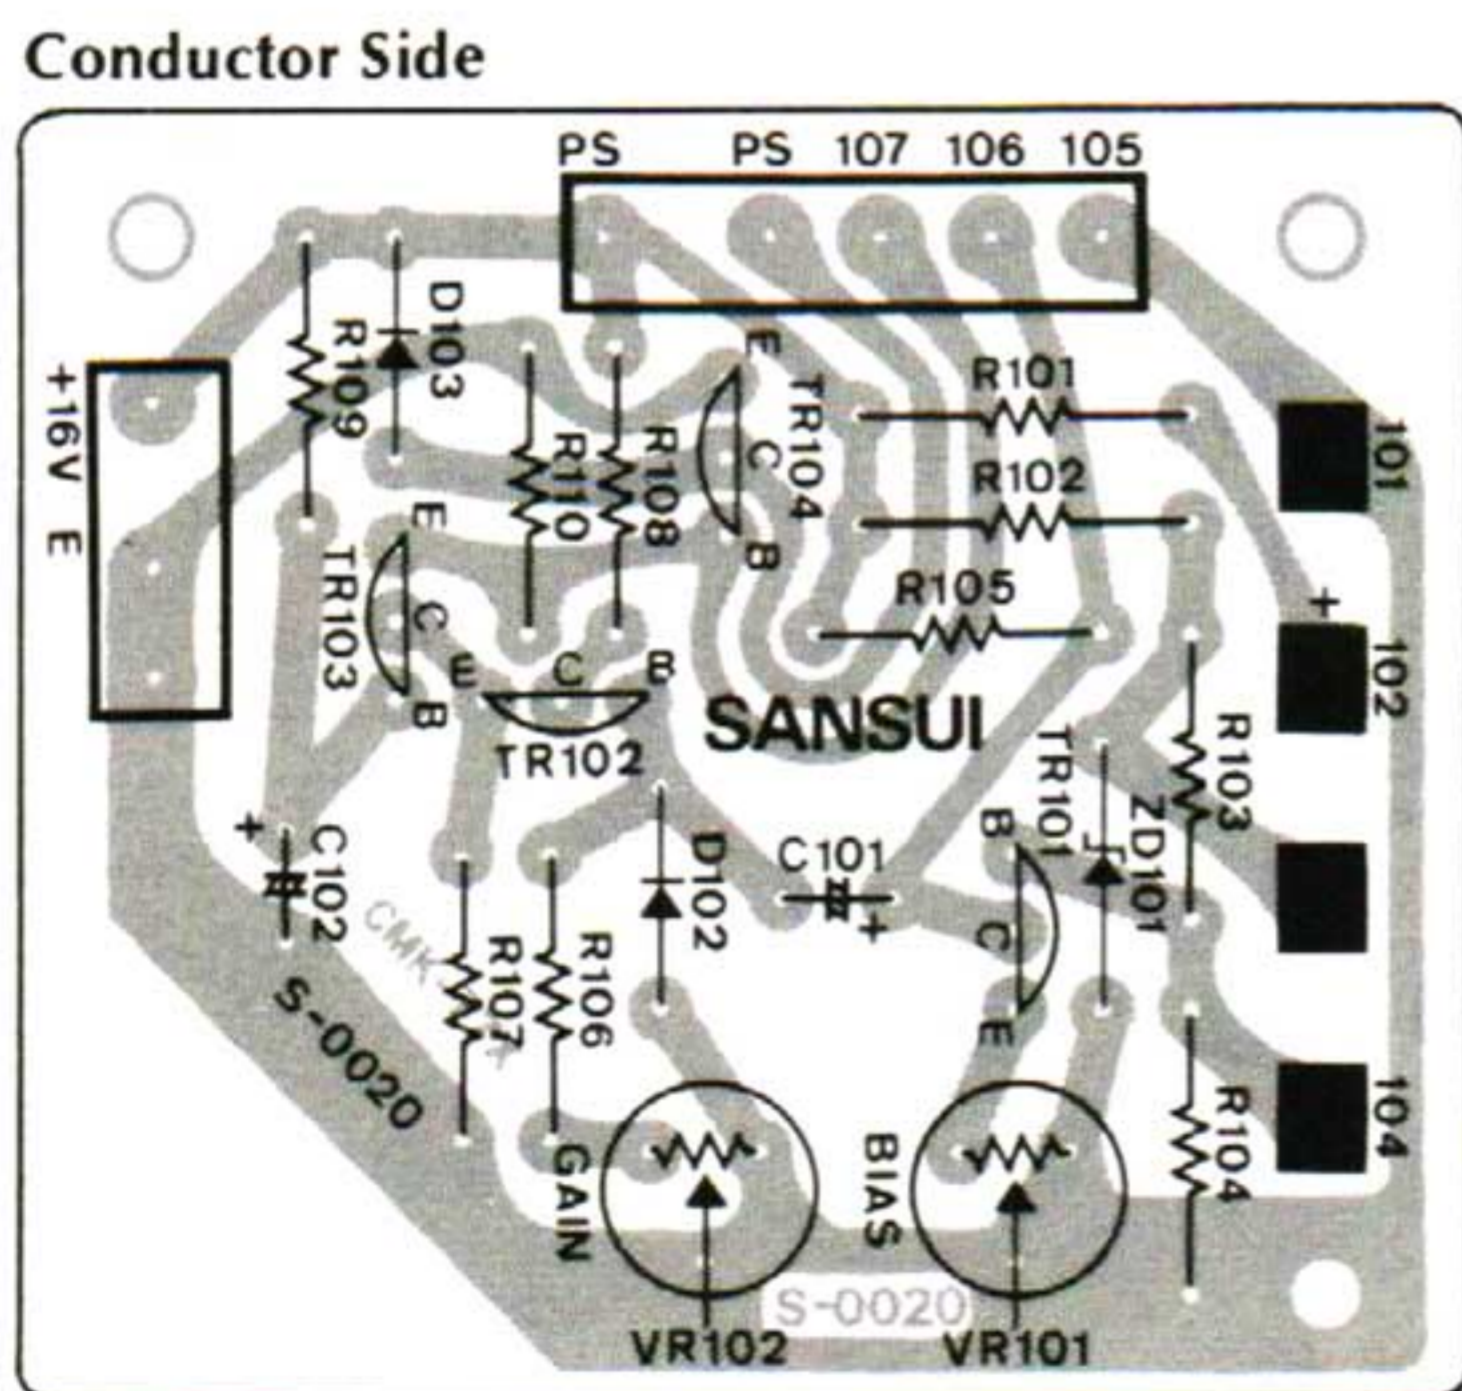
Conductor Side

PS PS 107 106 105

+16V E

R109

D103

R110

R108

E

C

B

TR104

R101

R102

R105

101

+

102

E

TR103

C

B

E C B

TR102

SANSUI

TR101

R103

ZD101

B

C

E

+

C102

CMK

S-0020

R107

R106

D102

C101

+

GAIN

BIAS

R104

104

S-0020

VR102

VR101